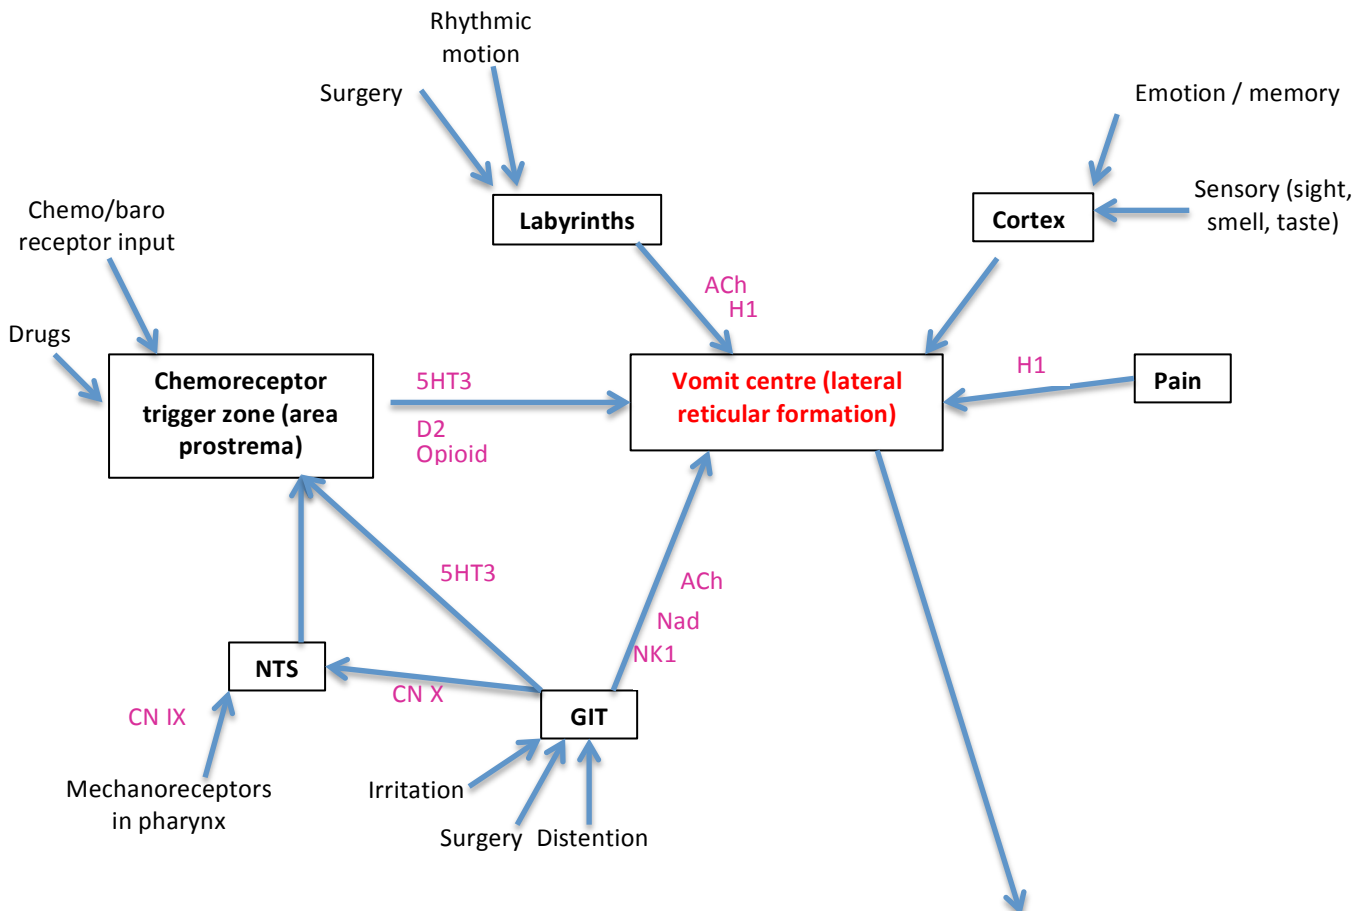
Rhythmic motion

Surgery

Emotion / memory

Chemo/baro receptor input

Labyrinths

Cortex

Sensory (sight, smell, taste)

ACh
H1

Drugs

Chemoreceptor trigger zone (area prostrema)

5HT3

D2
Opioid

Vomit centre (lateral reticular formation)

H1

Pain

5HT3

ACh

Nad

NK1

NTS

CN X

GIT

CN IX

Mechanoreceptors in pharynx

Irritation

Surgery

Distention